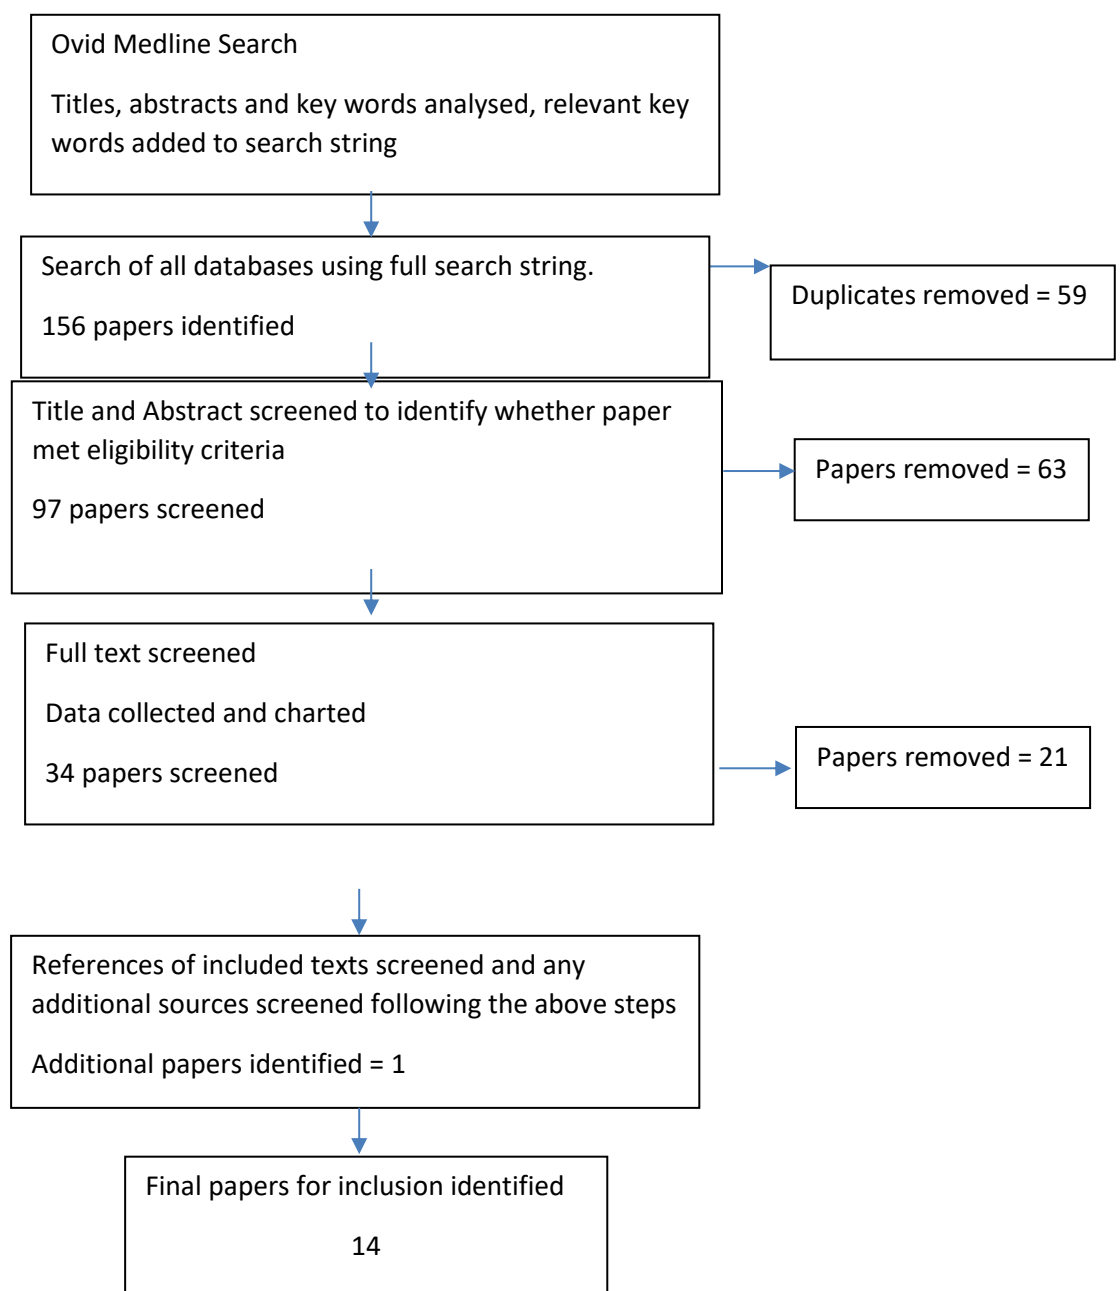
Ovid Medline Search

Titles, abstracts and key words analysed, relevant key words added to search string

Search of all databases using full search string.

156 papers identified

Duplicates removed = 59

Title and Abstract screened to identify whether paper met eligibility criteria

97 papers screened

Papers removed = 63

Full text screened

Data collected and charted

34 papers screened

Papers removed = 21

References of included texts screened and any additional sources screened following the above steps

Additional papers identified = 1

Final papers for inclusion identified

14